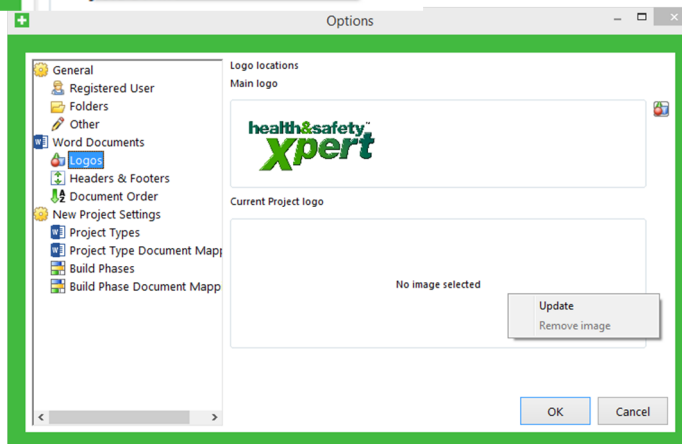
Options

General
Registered User
Folders
Other
Word Documents
Logos
Headers & Footers
Document Order
New Project Settings
Project Types
Project Type Document Mapp
Build Phases
Build Phase Document Mapp

Logo locations
Main logo

health&safety™ Xpert

Current Project logo

No image selected

Update
Remove image

OK
Cancel